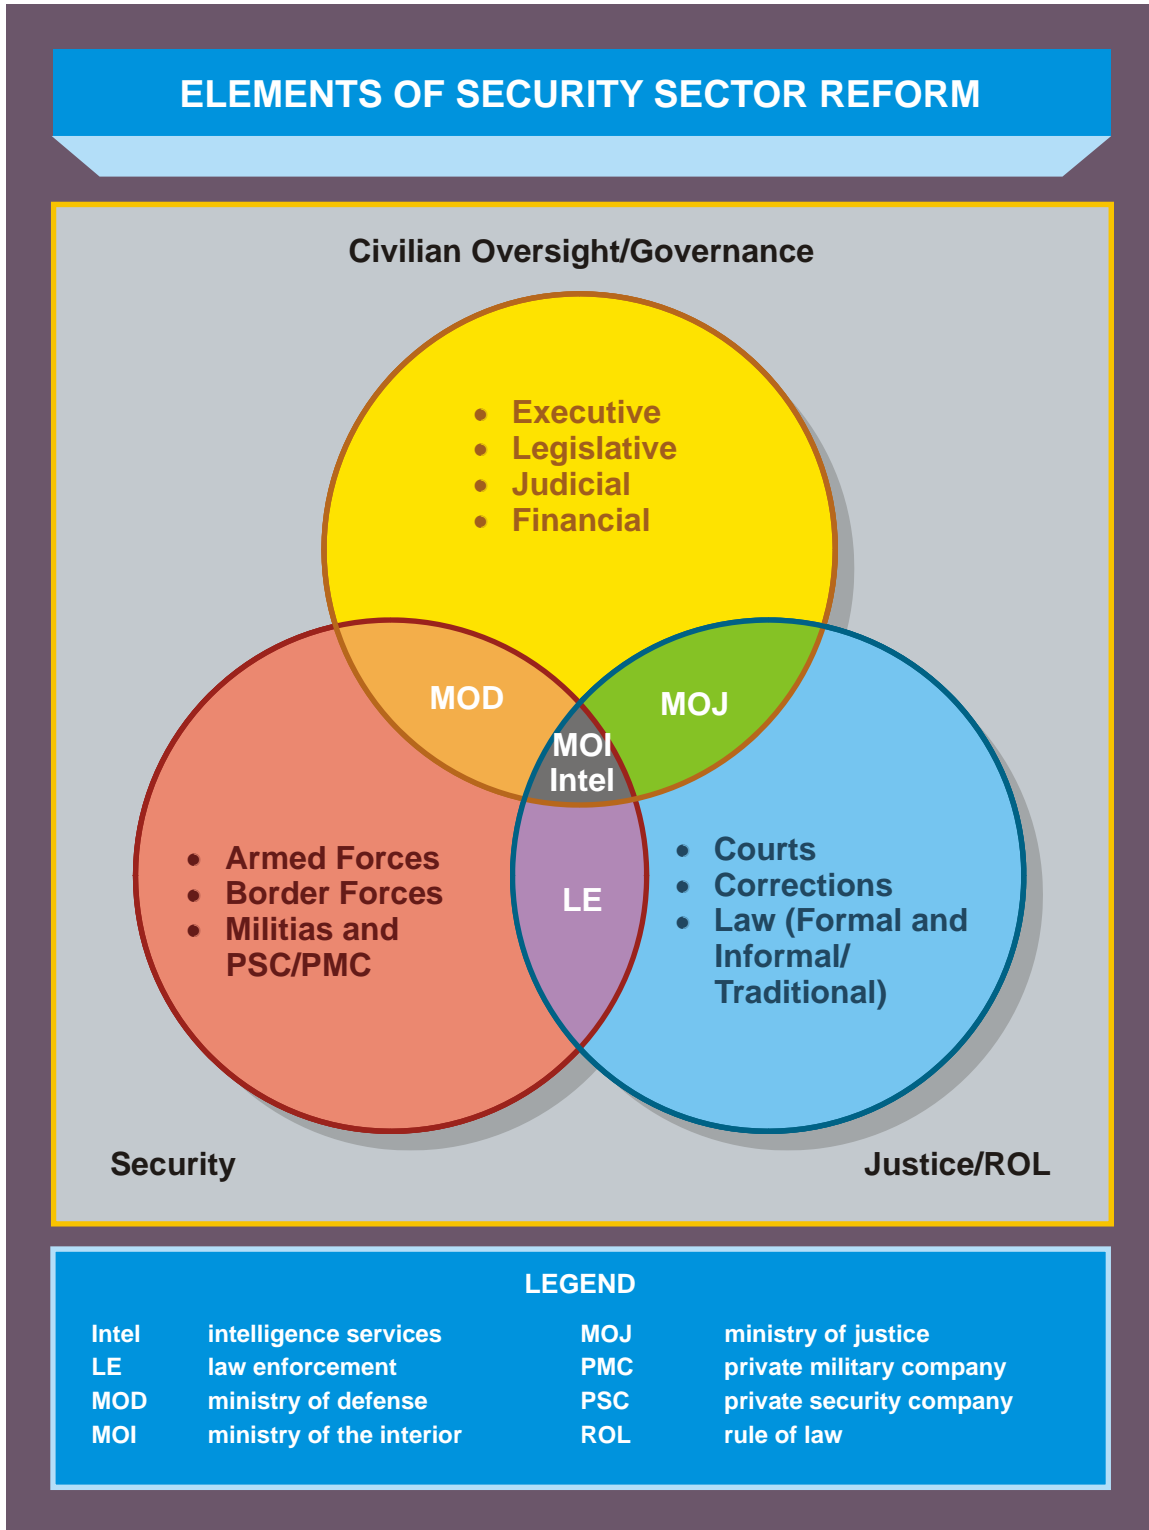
ELEMENTS OF SECURITY SECTOR REFORM

Civilian Oversight/Governance

- Executive
- Legislative
- Judicial
- Financial

MOD

MOJ

MOI
Intel

LE

- Armed Forces
- Border Forces
- Militias and PSC/PMC

- Courts
- Corrections
- Law (Formal and Informal/ Traditional)

Security

Justice/ROL

LEGEND

| | | | |
|---|---|---|---|
| Intel | intelligence services | MOJ | ministry of justice |
| LE | law enforcement | PMC | private military company |
| MOD | ministry of defense | PSC | private security company |
| MOI | ministry of the interior | ROL | rule of law |